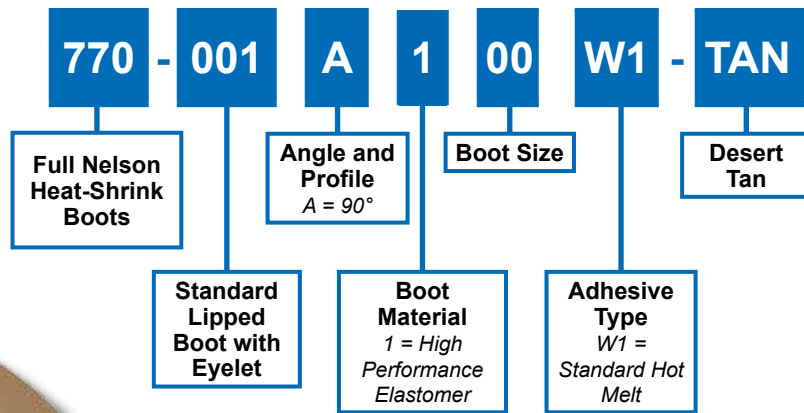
770 - 001 A 1 00 W1 - TAN

Full Nelson Heat-Shrink Boots

Angle and Profile
A = 90°

Boot Size

Desert Tan

Standard Lipped Boot with Eyelet

Boot Material
1 = High Performance Elastomer

Adhesive Type
W1 = Standard Hot Melt